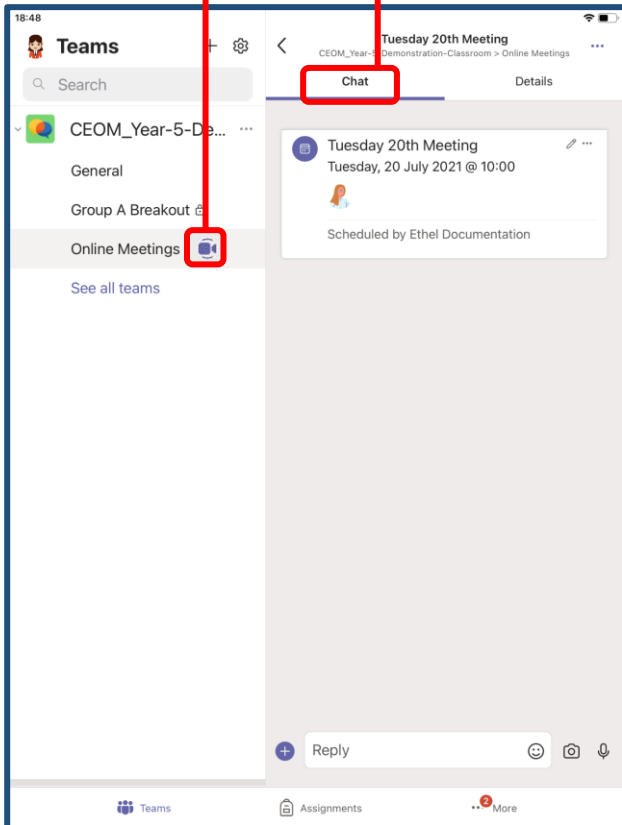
18:48

Teams

Search

CEOM_Year-5-De... ···

General

Group A Breakout

Online Meetings

See all teams

Tuesday 20th Meeting
CEOM_Year-5-Demonstration-Classroom > Online Meetings

Chat

Details

Tuesday 20th Meeting
Tuesday, 20 July 2021 @ 10:00

Scheduled by Ethel Documentation

Reply

Teams

Assignments

2

More